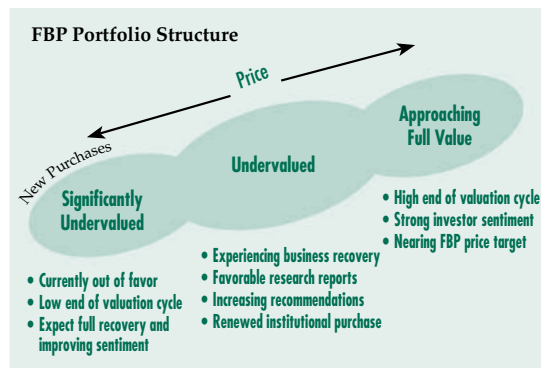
FBP Portfolio Structure

Price

New Purchases

Significantly Undervalued

Undervalued

Approaching Full Value

• Currently out of favor
• Low end of valuation cycle
• Expect full recovery and improving sentiment

• Experiencing business recovery
• Favorable research reports
• Increasing recommendations
• Renewed institutional purchase

• High end of valuation cycle
• Strong investor sentiment
• Nearing FBP price target